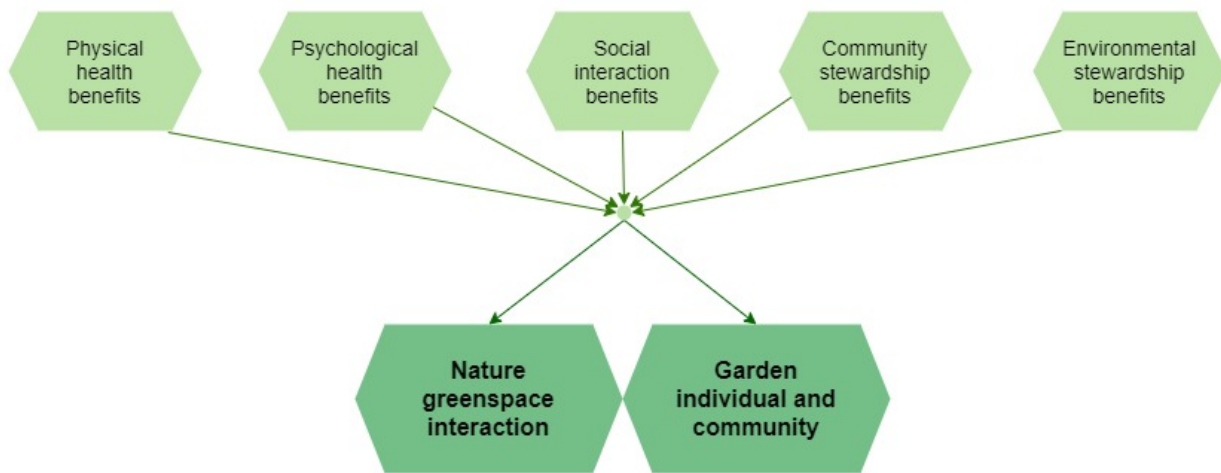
Physical health benefits

Psychological health benefits

Social interaction benefits

Community stewardship benefits

Environmental stewardship benefits

**Nature greenspace interaction**

**Garden individual and community**